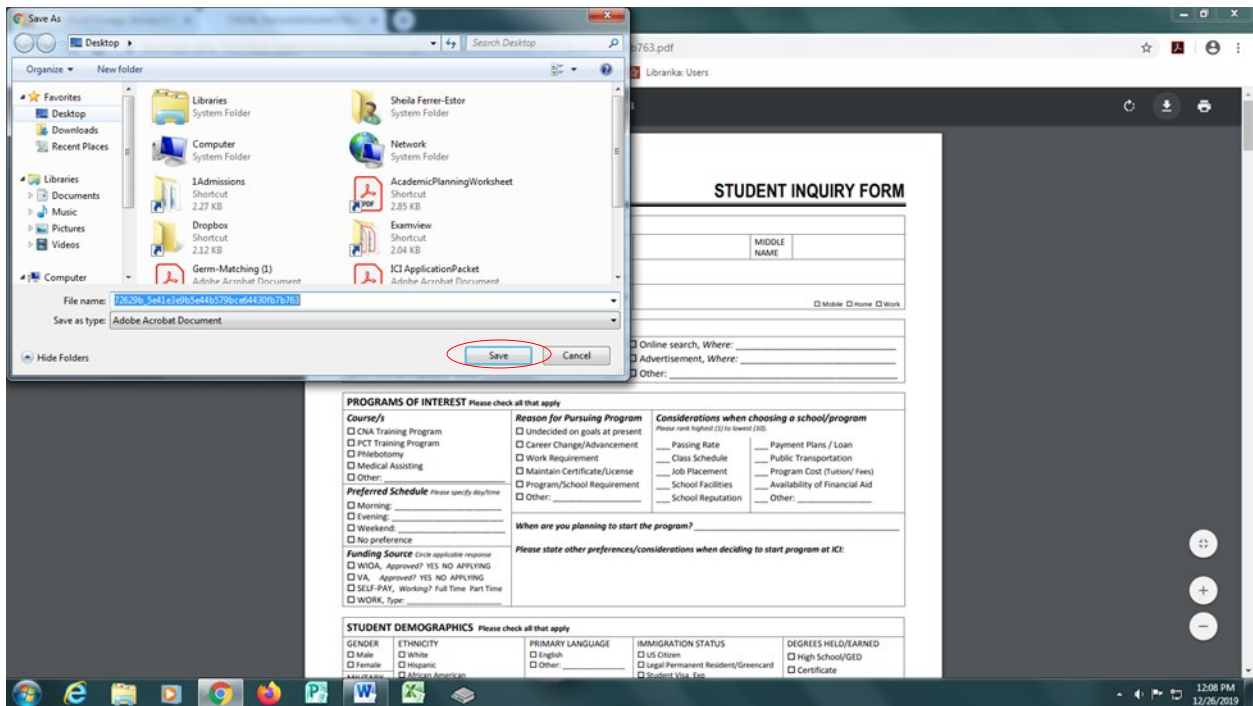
Save As

Desktop ▸

Search Desktop

Organize ▾ New folder

Favorites
Desktop
Downloads
Recent Places

Libraries
Documents
Music
Pictures
Videos

Computer

Libraries
System Folder

Sheila Ferrer-Estor
System Folder

Computer
System Folder

Network
System Folder

1Admissions
Shortcut
2.27 KB

AcademicPlanningWorksheet
Shortcut
2.85 KB

Dropbox
Shortcut
2.12 KB

Examview
Shortcut
2.04 KB

Germ-Matching (1)
Adobe Acrobat Document

ICI ApplicationPacket
Adobe Acrobat Document

File name: 72629b_5e41e3e9b5e44b579bce64430fb7b763

Save as type: Adobe Acrobat Document

Hide Folders

Save Cancel

b763.pdf

Librarika: Users

STUDENT INQUIRY FORM

MIDDLE NAME

☐ Mobile ☐ Home ☐ Work

☐ Online search, Where: ___________________________
☐ Advertisement, Where: ___________________________
☐ Other: ___________________________

PROGRAMS OF INTEREST Please check all that apply

Course/s
☐ CNA Training Program
☐ PCT Training Program
☐ Phlebotomy
☐ Medical Assisting
☐ Other: ___________

Reason for Pursuing Program
☐ Undecided on goals at present
☐ Career Change/Advancement
☐ Work Requirement
☐ Maintain Certificate/License
☐ Program/School Requirement
☐ Other: ___________

Considerations when choosing a school/program
Please rank highest (1) to lowest (10).
___ Passing Rate
___ Class Schedule
___ Job Placement
___ School Facilities
___ School Reputation
___ Payment Plans / Loan
___ Public Transportation
___ Program Cost (Tuition/ Fees)
___ Availability of Financial Aid
___ Other: ___________

Preferred Schedule Please specify day/time
☐ Morning: ___________
☐ Evening: ___________
☐ Weekend: ___________
☐ No preference

When are you planning to start the program? ___________

Please state other preferences/considerations when deciding to start program at ICI:

Funding Source Circle applicable response
☐ WIOA, Approved? YES NO APPLYING
☐ VA, Approved? YES NO APPLYING
☐ SELF-PAY, Working? Full Time Part Time
☐ WORK, Type: ___________

STUDENT DEMOGRAPHICS Please check all that apply

GENDER
☐ Male
☐ Female

ETHNICITY
☐ White
☐ Hispanic
☐ African American

PRIMARY LANGUAGE
☐ English
☐ Other: ___________

IMMIGRATION STATUS
☐ US Citizen
☐ Legal Permanent Resident/Greencard
☐ Student Visa, Exp

DEGREES HELD/EARNED
☐ High School/GED
☐ Certificate

12:08 PM
12/26/2019